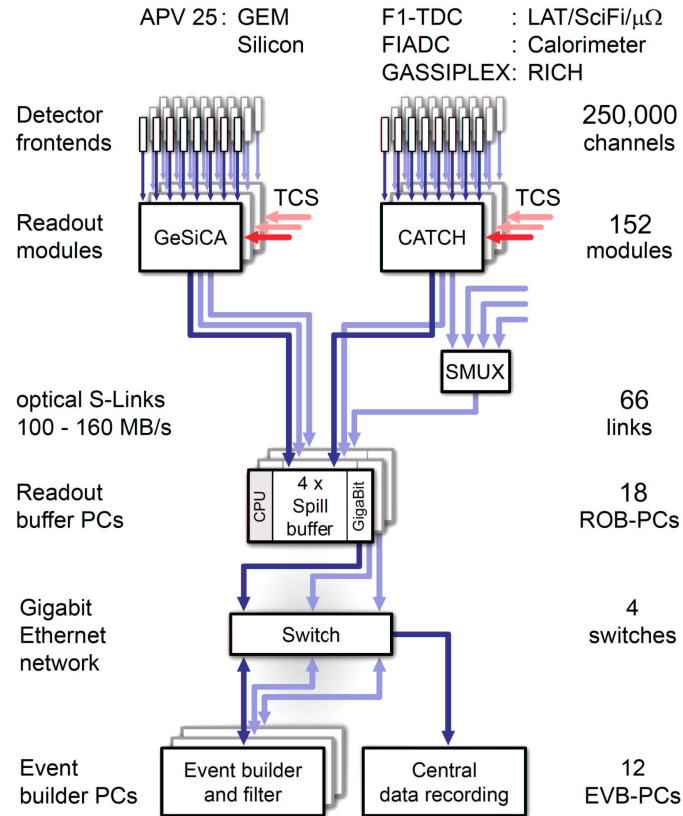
APV 25: GEM
Silicon

F1-TDC : LAT/SciFi/$\mu\Omega$
FIADC : Calorimeter
GASSIPLEX: RICH

Detector frontends

250,000 channels

TCS

TCS

Readout modules

GeSiCA

CATCH

152 modules

SMUX

optical S-Links 100 - 160 MB/s

66 links

Readout buffer PCs

CPU

4 x Spill buffer

GigaBit

18 ROB-PCs

Gigabit Ethernet network

Switch

4 switches

Event builder PCs

Event builder and filter

Central data recording

12 EVB-PCs